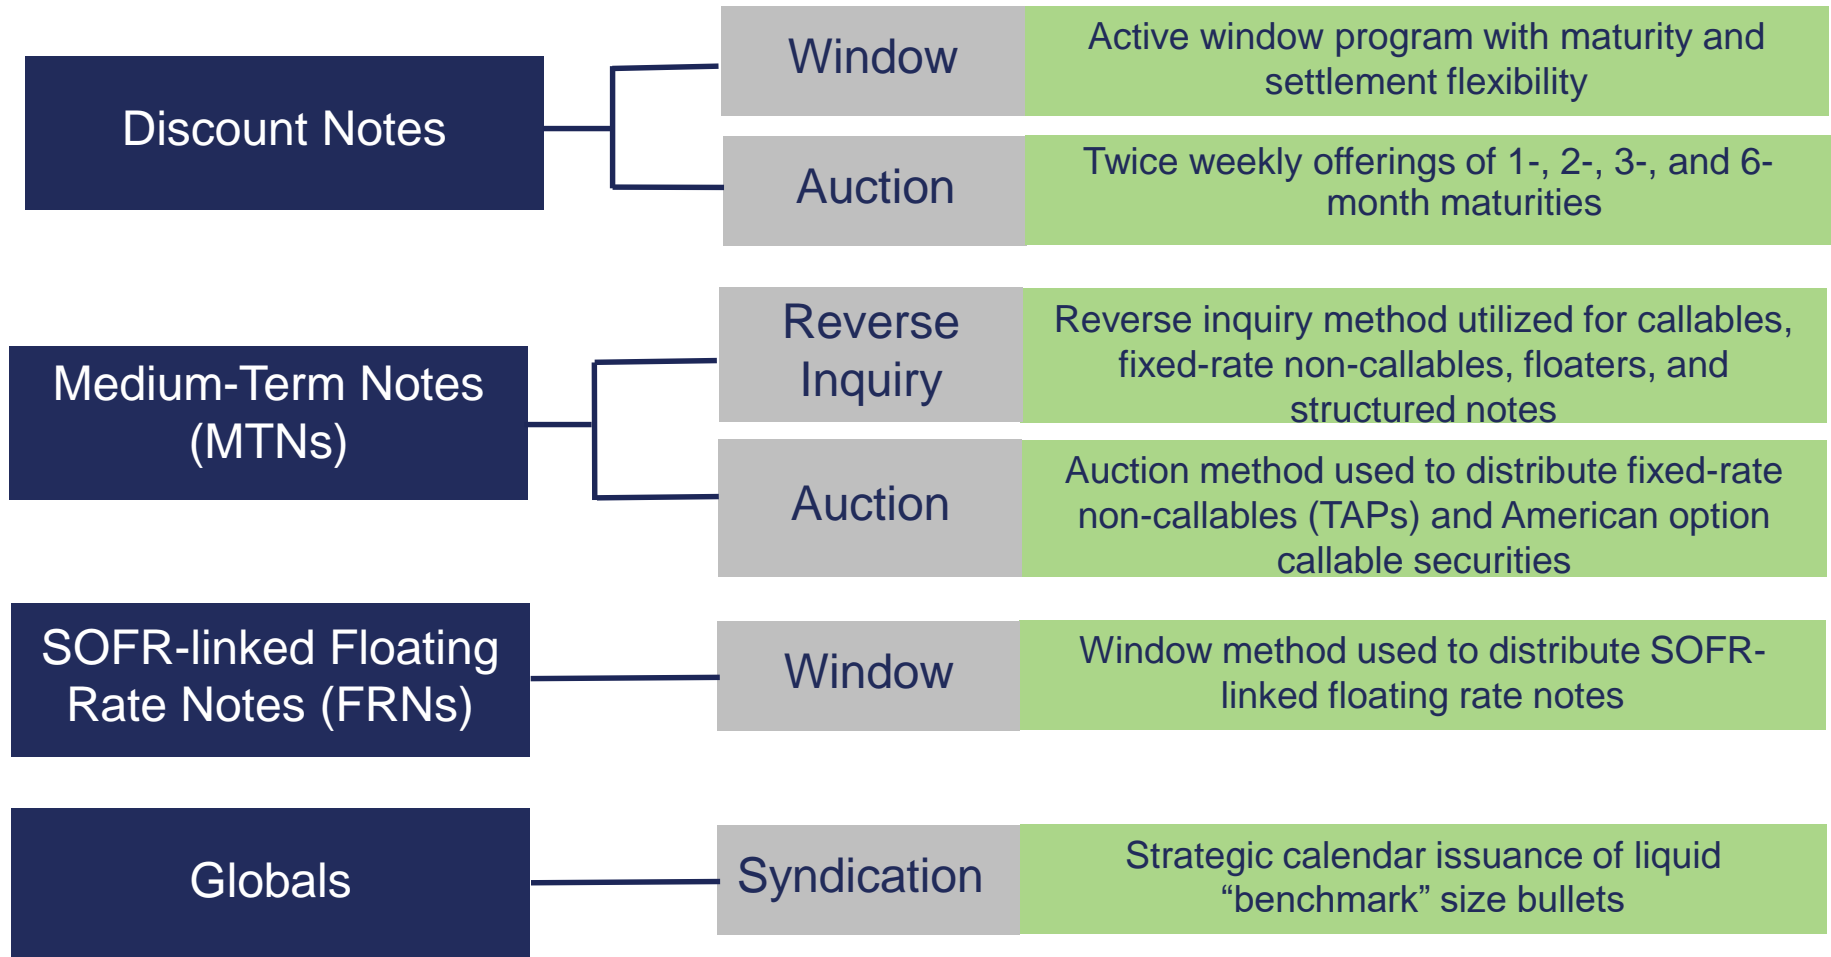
Discount Notes

Window

Active window program with maturity and settlement flexibility

Auction

Twice weekly offerings of 1-, 2-, 3-, and 6-month maturities

Medium-Term Notes (MTNs)

Reverse Inquiry

Reverse inquiry method utilized for callables, fixed-rate non-callables, floaters, and structured notes

Auction

Auction method used to distribute fixed-rate non-callables (TAPs) and American option callable securities

SOFR-linked Floating Rate Notes (FRNs)

Window

Window method used to distribute SOFR-linked floating rate notes

Globals

Syndication

Strategic calendar issuance of liquid “benchmark” size bullets